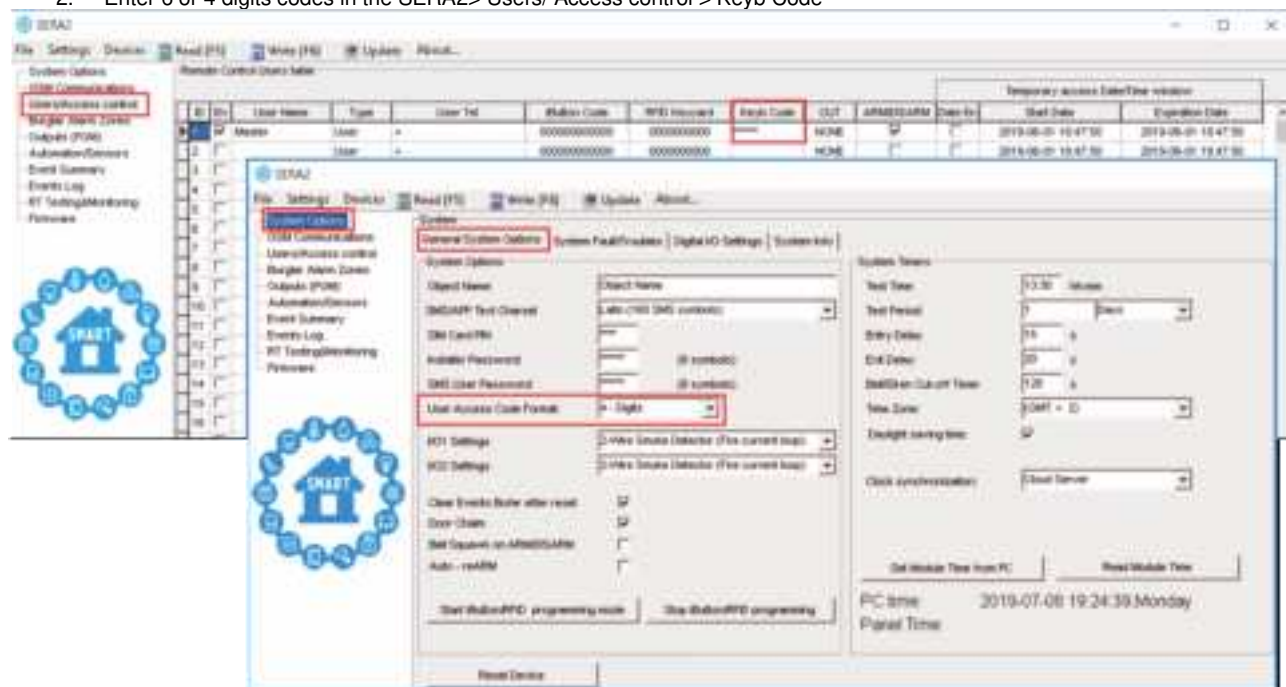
2. Enter 6 or 4 digits codes in the SERA2> Users/ Access control > Keyb Code

SERA2

File Settings Devices Read (F5) Write (F6) Update About...

System Options
GSM Communications
Users/Access control
Burglar Alarm Zones
Outputs (PGM)
Automation/Sensors
Event Summary
Events Log
RT Testing&Monitoring
Firmware

Remote Control Users table

Temporary access Date/Time window

| ID | En | User Name | Type | User Tel | iButton Code | RFID Keycard | Keyb Code | OUT | ARM/DISARM | Date En | Start Date | Expiration Date |
|---|---|---|---|---|---|---|---|---|---|---|---|---|
| 1 | ☑ | Master | User | + | 000000000000 | 0000000000 | ****** | NONE | ☑ | ☐ | 2019-06-01 15:47:50 | 2019-06-01 15:47:50 |
| 2 | ☐ | | User | + | 000000000000 | 0000000000 | | NONE | ☐ | ☐ | 2019-06-01 15:47:50 | 2019-06-01 15:47:50 |
| 3 | ☐ | | | | | | | | | | | |
| 4 | ☐ | | | | | | | | | | | |
| 5 | ☐ | | | | | | | | | | | |
| 6 | ☐ | | | | | | | | | | | |
| 7 | ☐ | | | | | | | | | | | |
| 8 | ☐ | | | | | | | | | | | |
| 9 | ☐ | | | | | | | | | | | |
| 10 | ☐ | | | | | | | | | | | |
| 11 | ☐ | | | | | | | | | | | |
| 12 | ☐ | | | | | | | | | | | |
| 13 | ☐ | | | | | | | | | | | |
| 14 | ☐ | | | | | | | | | | | |
| 15 | ☐ | | | | | | | | | | | |
| 16 | ☐ | | | | | | | | | | | |

SMART

SERA2

File Settings Devices Read (F5) Write (F6) Update About...

System Options
GSM Communications
Users/Access control
Burglar Alarm Zones
Outputs (PGM)
Automation/Sensors
Event Summary
Events Log
RT Testing&Monitoring
Firmware

System

General System Options | System Fault/Troubles | Digital I/O Settings | System Info

System Options

Object Name: Object Name
SMS/APP Text Charset: Latin (160 SMS symbols)
SIM Card PIN: ****
Installer Password: ****** (6 symbols)
SMS User Password: ****** (6 symbols)
User Access Code Format: 4 - Digits
IO1 Settings: 2-Wire Smoke Detector (Fire current loop)
IO2 Settings: 2-Wire Smoke Detector (Fire current loop)
Clear Events Buffer after reset ☑
Door Chaim ☑
Bell Squawk on ARM/DISARM ☐
Auto - reARM ☐

Start iButton/RFID programming mode
Stop iButton/RFID programming

System Timers

Test Time: 13:30 hh:mm
Test Period: 7 Days
Entry Delay: 15 s
Exit Delay: 20 s
Bell/Siren Cut-off Time: 120 s
Time Zone: (GMT + 0)
Daylight saving time ☑

Clock synchronization: Cloud Server

Set Module Time from PC
Read Module Time

PC time 2019-07-08 19:24:39 Monday
Panel Time

Reset Device

SMART